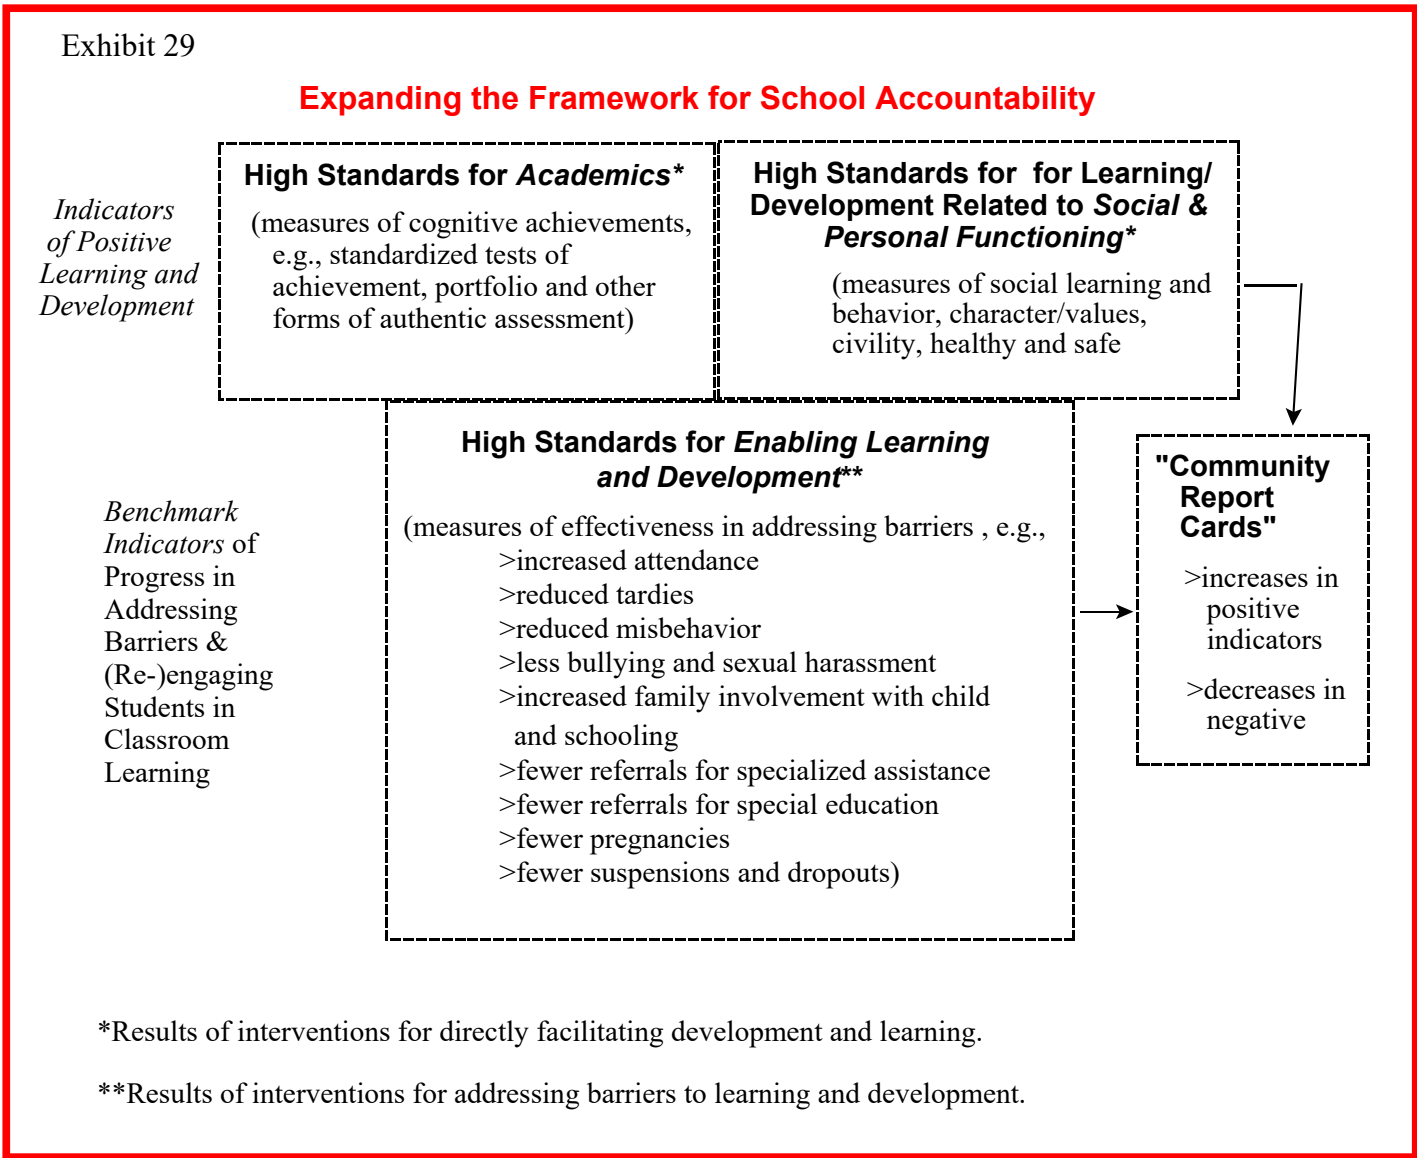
Exhibit 29

Expanding the Framework for School Accountability

Indicators of Positive Learning and Development

High Standards for *Academics**

(measures of cognitive achievements, e.g., standardized tests of achievement, portfolio and other forms of authentic assessment)

High Standards for for Learning/ Development Related to *Social & Personal Functioning**

(measures of social learning and behavior, character/values, civility, healthy and safe

Benchmark Indicators of Progress in Addressing Barriers & (Re-)engaging Students in Classroom Learning

High Standards for *Enabling Learning and Development***

(measures of effectiveness in addressing barriers , e.g.,
>increased attendance
>reduced tardies
>reduced misbehavior
>less bullying and sexual harassment
>increased family involvement with child and schooling
>fewer referrals for specialized assistance
>fewer referrals for special education
>fewer pregnancies
>fewer suspensions and dropouts)

"Community Report Cards"

>increases in positive indicators

>decreases in negative

*Results of interventions for directly facilitating development and learning.

**Results of interventions for addressing barriers to learning and development.